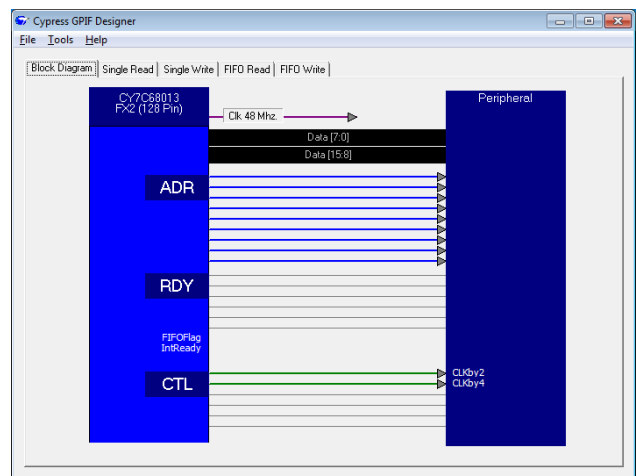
Cypress GPIF Designer

File Tools Help

Block Diagram | Single Read | Single Write | FIFO Read | FIFO Write

CY7C68013
FX2 (128 Pin)

Clk 48 Mhz.

Peripheral

Data [7:0]

Data [15:8]

ADR

RDY

FIFOFlag
IntReady

CTL

CLKby2
CLKby4